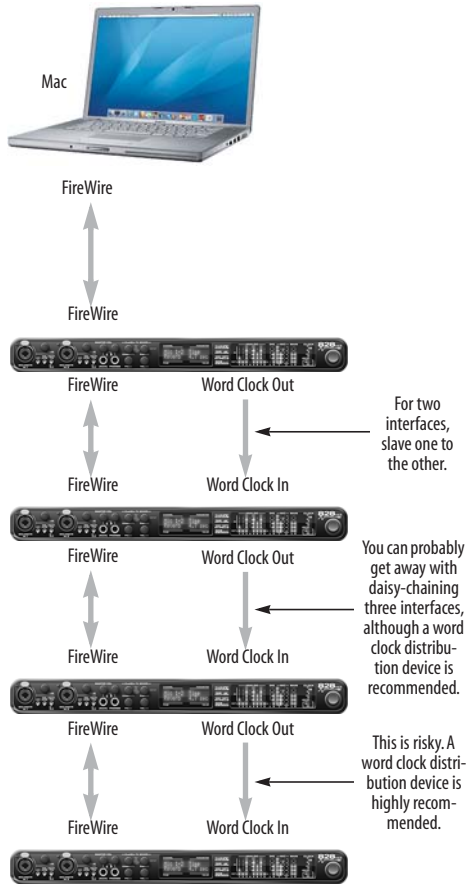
Mac

FireWire

FireWire

FireWire

Word Clock Out

For two interfaces, slave one to the other.

FireWire

Word Clock In

FireWire

Word Clock Out

You can probably get away with daisy-chaining three interfaces, although a word clock distribution device is recommended.

FireWire

Word Clock In

FireWire

Word Clock Out

This is risky. A word clock distribution device is highly recommended.

FireWire

Word Clock In